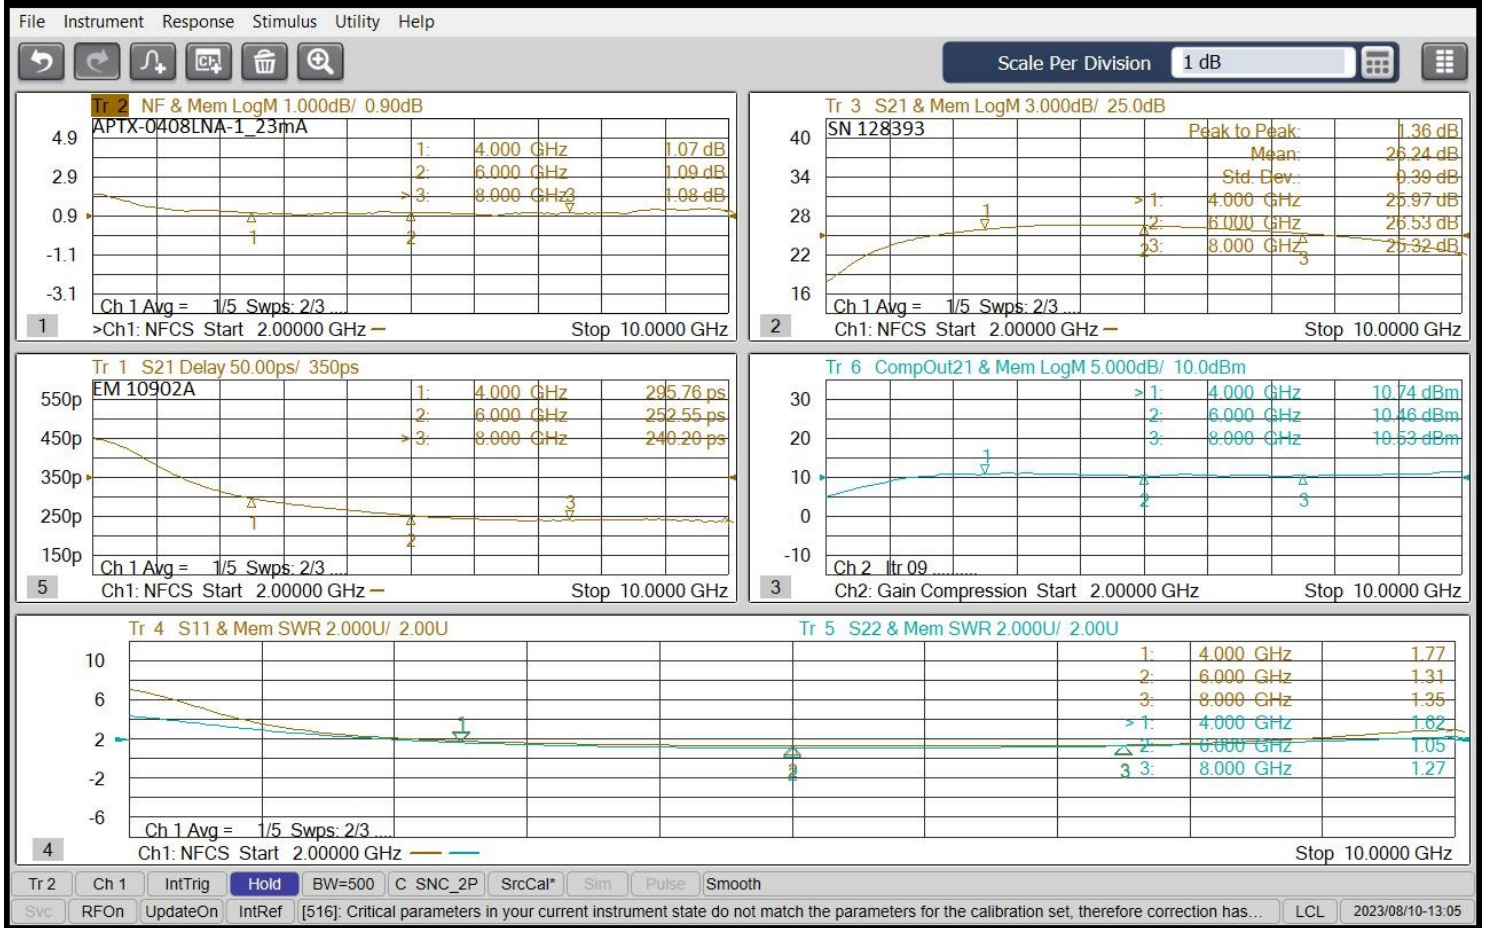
File Instrument Response Stimulus Utility Help

Scale Per Division 1 dB

Tr 2 NF & Mem LogM 1.000dB/ 0.90dB
APTX-0408LNA-1_23mA
4.9
2.9
0.9
-1.1
-3.1
1: 4.000 GHz 1.07 dB
2: 6.000 GHz 1.09 dB
>3: 8.000 GHz 1.08 dB
1 2 3
Ch 1 Avg = 1/5 Swps: 2/3 ...
1 >Ch1: NFCS Start 2.00000 GHz Stop 10.0000 GHz

Tr 3 S21 & Mem LogM 3.000dB/ 25.0dB
SN 128393
40
34
28
22
16
Peak to Peak: 1.36 dB
Mean: 26.24 dB
Std. Dev.: 0.39 dB
>1: 4.000 GHz 25.97 dB
2: 6.000 GHz 26.53 dB
3: 8.000 GHz 25.32 dB
1 2 3
Ch 1 Avg = 1/5 Swps: 2/3 ...
2 Ch1: NFCS Start 2.00000 GHz Stop 10.0000 GHz

Tr 1 S21 Delay 50.00ps/ 350ps
EM 10902A
550p
450p
350p
250p
150p
1: 4.000 GHz 295.76 ps
2: 6.000 GHz 252.55 ps
>3: 8.000 GHz 240.20 ps
1 2 3
Ch 1 Avg = 1/5 Swps: 2/3 ...
5 Ch1: NFCS Start 2.00000 GHz Stop 10.0000 GHz

Tr 6 CompOut21 & Mem LogM 5.000dB/ 10.0dBm
30
20
10
0
-10
>1: 4.000 GHz 10.74 dBm
2: 6.000 GHz 10.46 dBm
3: 8.000 GHz 10.53 dBm
1 2 3
Ch 2 Itr 09 ........
3 Ch2: Gain Compression Start 2.00000 GHz Stop 10.0000 GHz

Tr 4 S11 & Mem SWR 2.000U/ 2.00U
Tr 5 S22 & Mem SWR 2.000U/ 2.00U
10
6
2
-2
-6
1: 4.000 GHz 1.77
2: 6.000 GHz 1.31
3: 8.000 GHz 1.35
>1: 4.000 GHz 1.62
2: 6.000 GHz 1.05
3: 8.000 GHz 1.27
1 2 3
Ch 1 Avg = 1/5 Swps: 2/3 ...
4 Ch1: NFCS Start 2.00000 GHz Stop 10.0000 GHz

Tr 2 | Ch 1 | IntTrig | Hold | BW=500 | C SNC_2P | SrcCal* | Sim | Pulse | Smooth
Svc | RFOn | UpdateOn | IntRef | [516]: Critical parameters in your current instrument state do not match the parameters for the calibration set, therefore correction has... | LCL | 2023/08/10-13:05